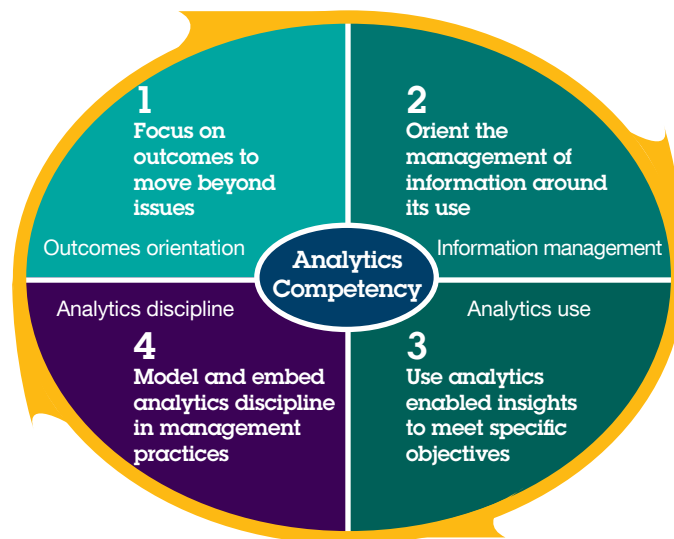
1
Focus on outcomes to move beyond issues

Outcomes orientation

2
Orient the management of information around its use

Information management

Analytics Competency

Analytics discipline

4
Model and embed analytics discipline in management practices

Analytics use

3
Use analytics enabled insights to meet specific objectives